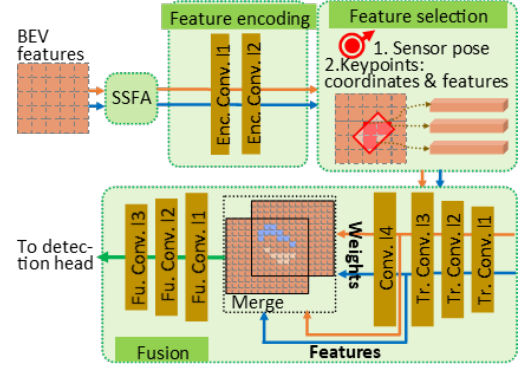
BEV features

SSFA

Feature encoding

Enc. Conv. l1

Enc. Conv. l2

Feature selection

1. Sensor pose

2.Keypoints: coordinates & features

To detection head

Fu. Conv. l3

Fu. Conv. l2

Fu. Conv. l1

Merge

Weights

Conv. l4

Tr. Conv. l3

Tr. Conv. l2

Tr. Conv. l1

Fusion

Features